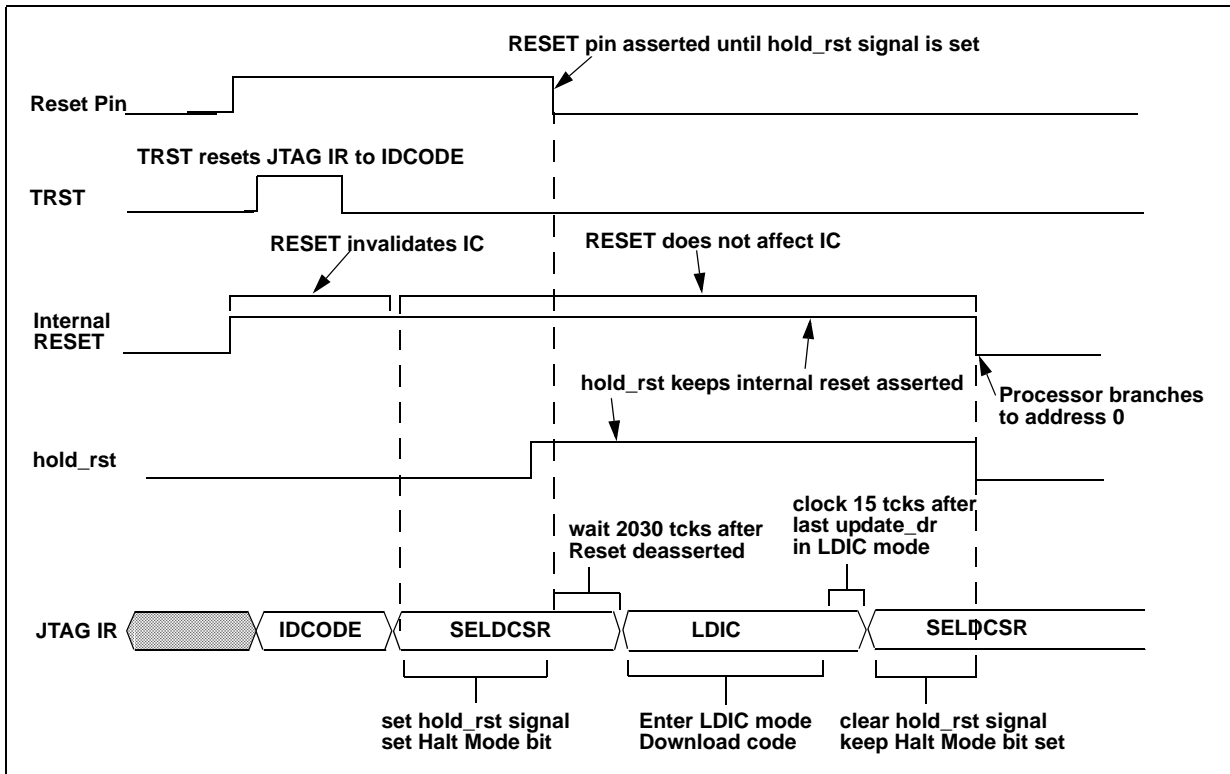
RESET pin asserted until hold_rst signal is set

Reset Pin

TRST resets JTAG IR to IDCODE

TRST

RESET invalidates IC

RESET does not affect IC

Internal RESET

hold_rst keeps internal reset asserted

Processor branches to address 0

hold_rst

wait 2030 tcks after Reset deasserted

clock 15 tcks after last update_dr in LDIC mode

JTAG IR

IDCODE

SELDCSR

LDIC

SELDCSR

set hold_rst signal set Halt Mode bit

Enter LDIC mode Download code

clear hold_rst signal keep Halt Mode bit set